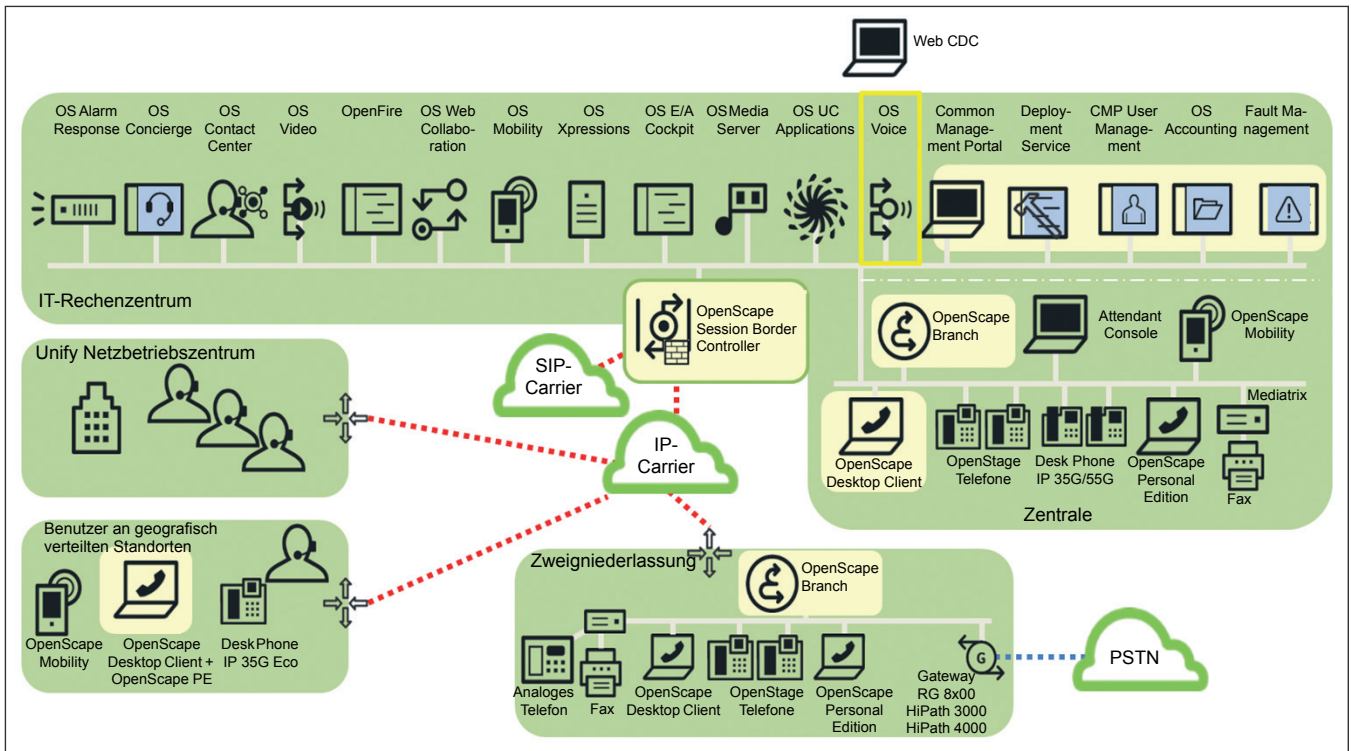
Web CDC

OS Alarm Response
OS Concierge
OS Contact Center
OS Video
OpenFire
OS Web Collaboration
OS Mobility
OS Xpressions
OS E/A Cockpit
OS Media Server
OS UC Applications
OS Voice
Common Management Portal
Deployment Service
CMP User Management
OS Accounting
Fault Management

IT-Rechenzentrum

OpenScape Session Border Controller

SIP-Carrier

IP-Carrier

Unify Netzbetriebszentrum

OpenScape Branch
Attendant Console
OpenScape Mobility
Mediatrix
OpenScape Desktop Client
OpenStage Telefone
Desk Phone IP 35G/55G
OpenScape Personal Edition
Fax
Zentrale

Benutzer an geografisch verteilten Standorten
OpenScape Mobility
OpenScape Desktop Client + OpenScape PE
Desk Phone IP 35G Eco

Zweigniederlassung
OpenScape Branch
Analoges Telefon
Fax
OpenScape Desktop Client
OpenStage Telefone
OpenScape Personal Edition
Gateway RG 8x00 HiPath 3000 HiPath 4000
G
PSTN